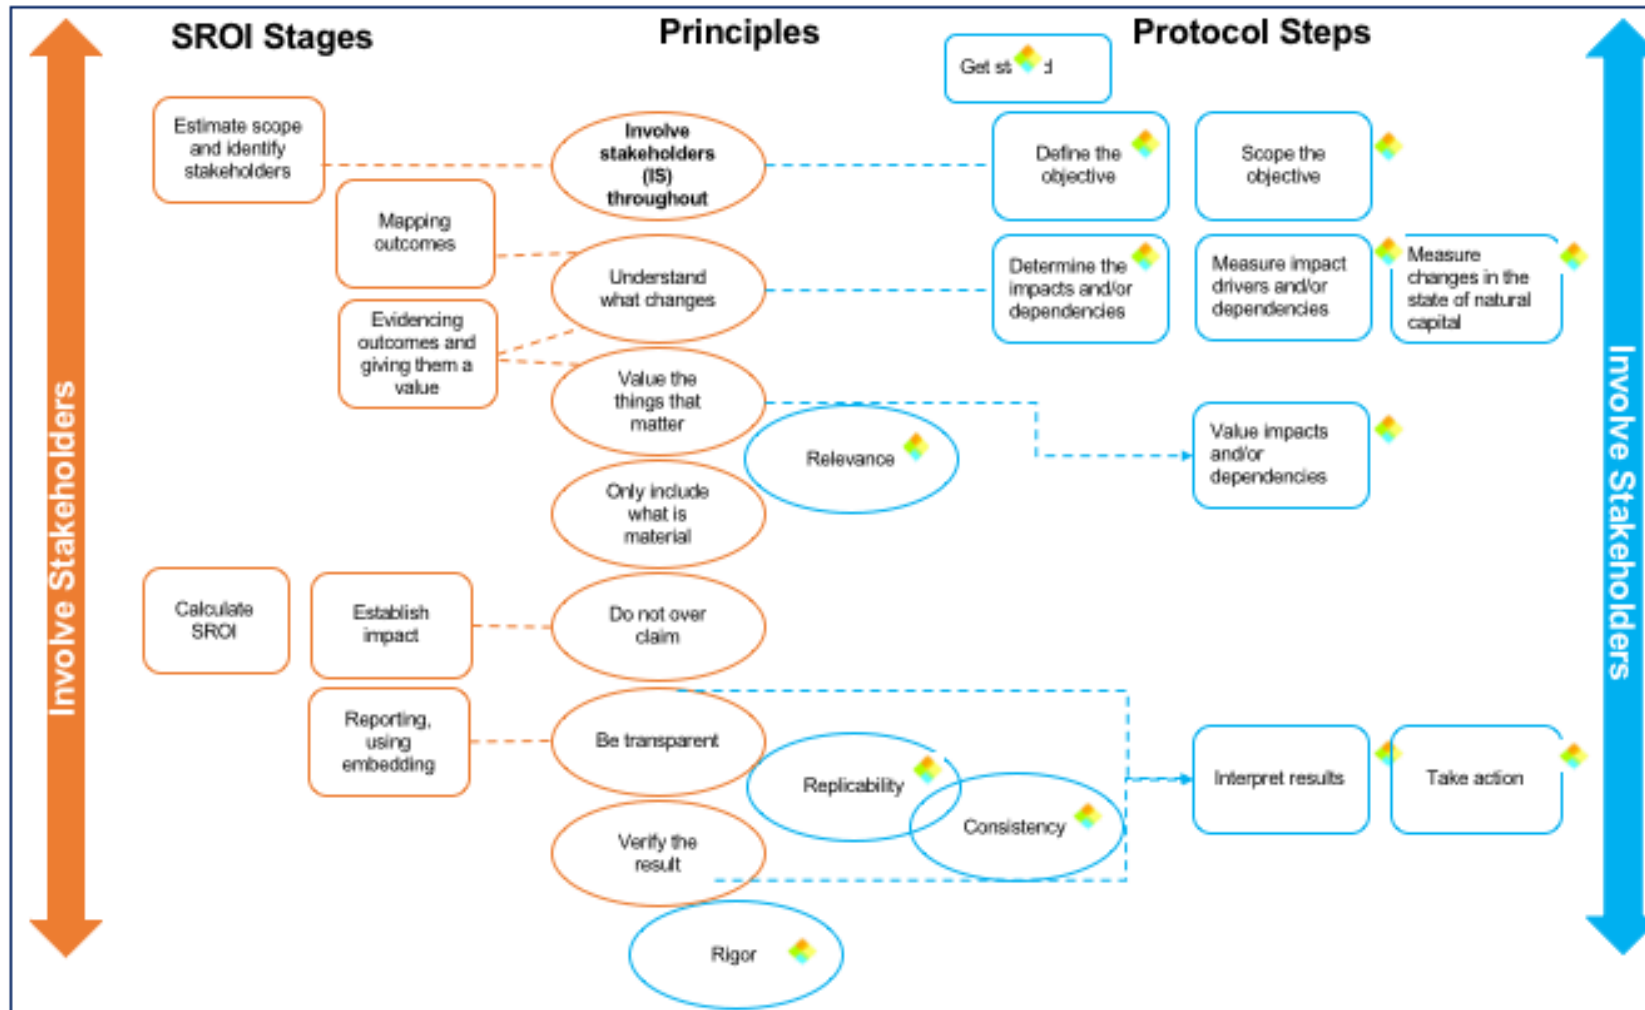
SROI Stages

Principles

Protocol Steps

Get st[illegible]d

Involve Stakeholders

Estimate scope and identify stakeholders

Involve stakeholders (IS) throughout

Define the objective

Scope the objective

Mapping outcomes

Understand what changes

Determine the impacts and/or dependencies

Measure impact drivers and/or dependencies

Measure changes in the state of natural capital

Evidencing outcomes and giving them a value

Value the things that matter

Relevance

Value impacts and/or dependencies

Only include what is material

Calculate SROI

Establish impact

Do not over claim

Reporting, using embedding

Be transparent

Replicability

Consistency

Interpret results

Take action

Verify the result

Rigor

Involve Stakeholders